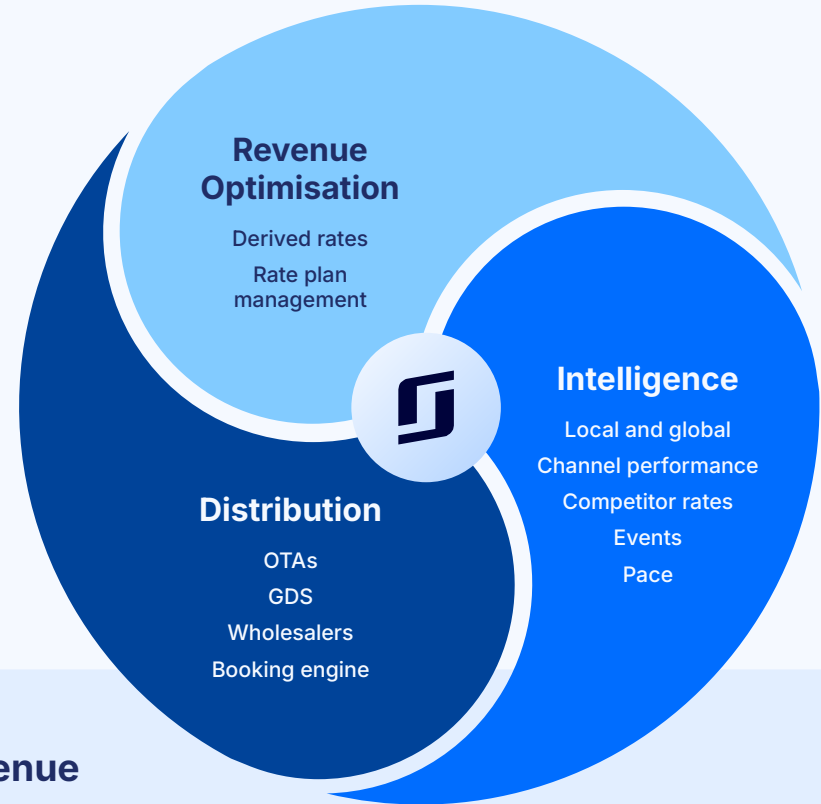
Revenue Optimisation

Derived rates

Rate plan management

Intelligence

Local and global

Channel performance

Competitor rates

Events

Pace

Distribution

OTAs

GDS

Wholesalers

Booking engine

enue